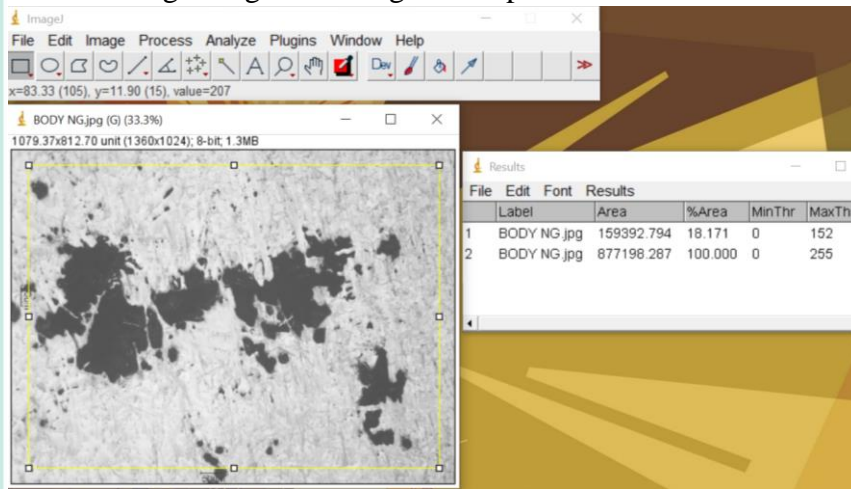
ImageJ

File Edit Image Process Analyze Plugins Window Help

Dev

x=83.33 (105), y=11.90 (15), value=207

BODY NG.jpg (G) (33.3%)

1079.37x812.70 unit (1360x1024); 8-bit; 1.3MB

Results

File Edit Font Results

| | Label | Area | %Area | MinThr | MaxTh |
|---|---|---|---|---|---|
| 1 | BODY NG.jpg | 159392.794 | 18.171 | 0 | 152 |
| 2 | BODY NG.jpg | 877198.287 | 100.000 | 0 | 255 |